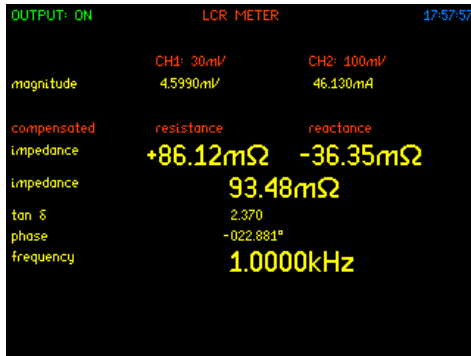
OUTPUT: ON
LCR METER
17:57:57

CH1: 30mV
CH2: 100mV

magnitude
4.5990mV
46.130mA

compensated
resistance
reactance

impedance
+86.12mΩ
-36.35mΩ

impedance
93.48mΩ

tan δ
2.370

phase
-022.881°

frequency
1.0000kHz